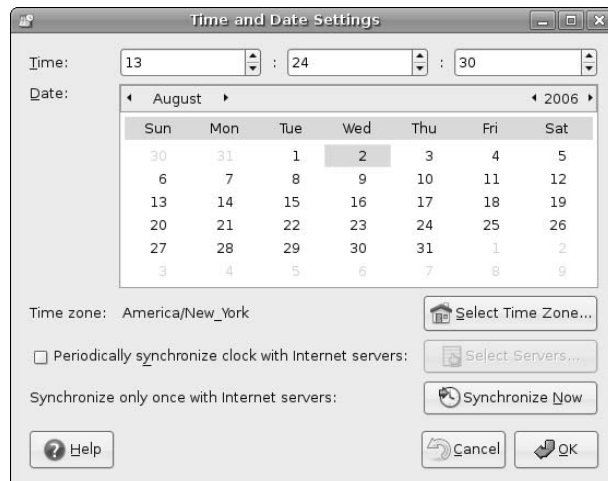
Time and Date Settings

Time: 13 : 24 : 30

Date: August 2006

| Sun | Mon | Tue | Wed | Thu | Fri | Sat |
|---|---|---|---|---|---|---|
| 30 | 31 | 1 | 2 | 3 | 4 | 5 |
| 6 | 7 | 8 | 9 | 10 | 11 | 12 |
| 13 | 14 | 15 | 16 | 17 | 18 | 19 |
| 20 | 21 | 22 | 23 | 24 | 25 | 26 |
| 27 | 28 | 29 | 30 | 31 | 1 | 2 |
| 3 | 4 | 5 | 6 | 7 | 8 | 9 |

Time zone: America/New_York

Select Time Zone...

Periodically synchronize clock with Internet servers:

Select Servers...

Synchronize only once with Internet servers:

Synchronize Now

Help

Cancel

OK